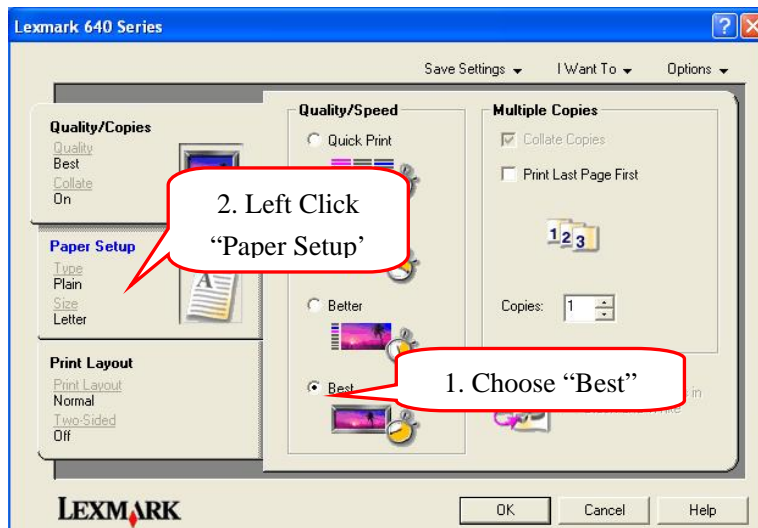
Lexmark 640 Series

Save Settings ▾ I Want To ▾ Options ▾

Quality/Copies
Quality
Best
Collate
On

Paper Setup
Type
Plain
Size
Letter

Print Layout
Print Layout
Normal
Two-Sided
Off

Quality/Speed
Quick Print
Better
Best

Multiple Copies
Collate Copies
Print Last Page First
123
Copies: 1

2. Left Click "Paper Setup'

1. Choose "Best"

LEXMARK

OK Cancel Help